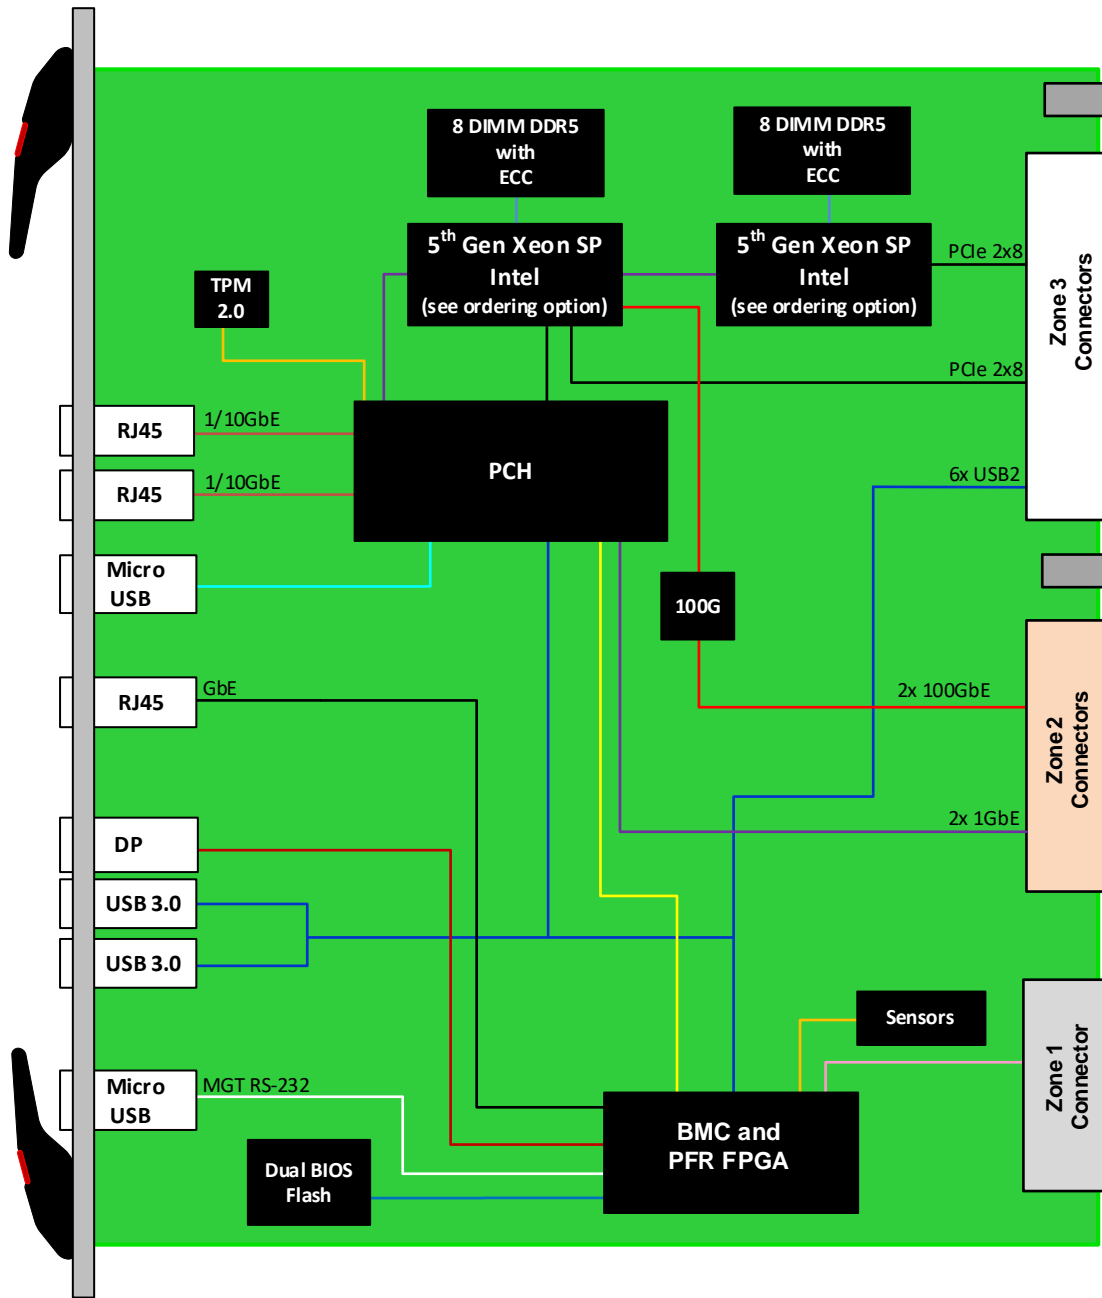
8 DIMM DDR5 with ECC

8 DIMM DDR5 with ECC

$5^{th}$ Gen Xeon SP Intel (see ordering option)

$5^{th}$ Gen Xeon SP Intel (see ordering option)

PCIe 2x8

Zone 3 Connectors

TPM 2.0

PCIe 2x8

RJ45

1/10GbE

RJ45

1/10GbE

PCH

6x USB2

Micro USB

100G

RJ45

GbE

2x 100GbE

Zone 2 Connectors

2x 1GbE

DP

USB 3.0

USB 3.0

Sensors

Micro USB

MGT RS-232

Zone 1 Connector

BMC and PFR FPGA

Dual BIOS Flash